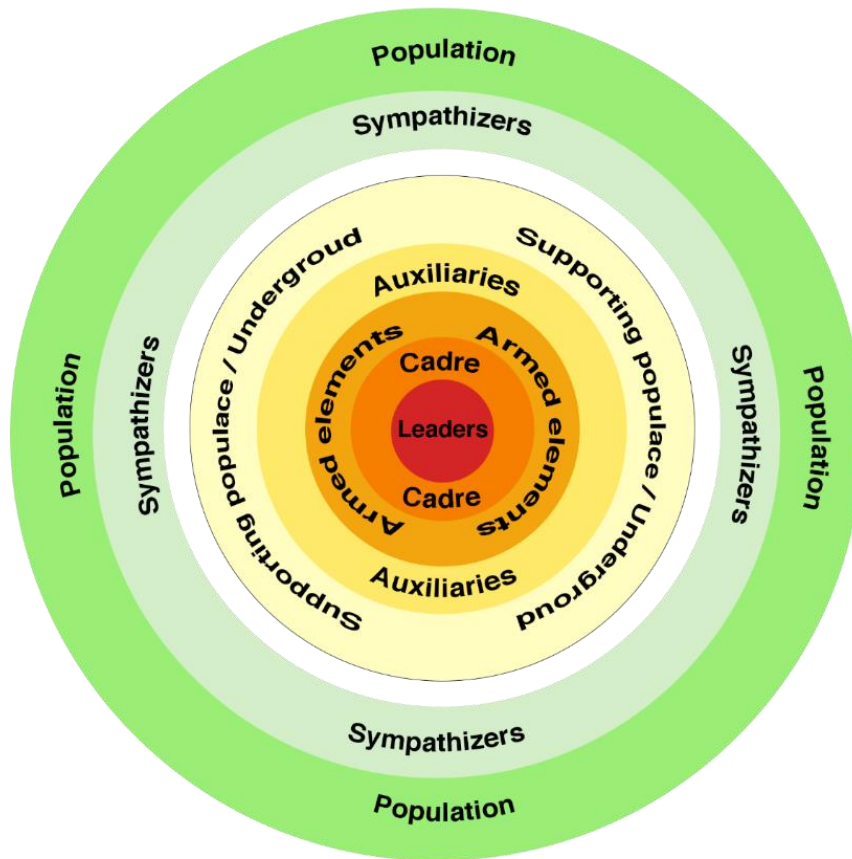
Population
Sympathizers
Supporting populace / Undergroud
Auxiliaries
Armed elements
Cadre
Leaders
Cadre
Armed elements
Auxiliaries
Supporting populace / Undergroud
Population
Sympathizers
Sympathizers
Population
Sympathizers
Population